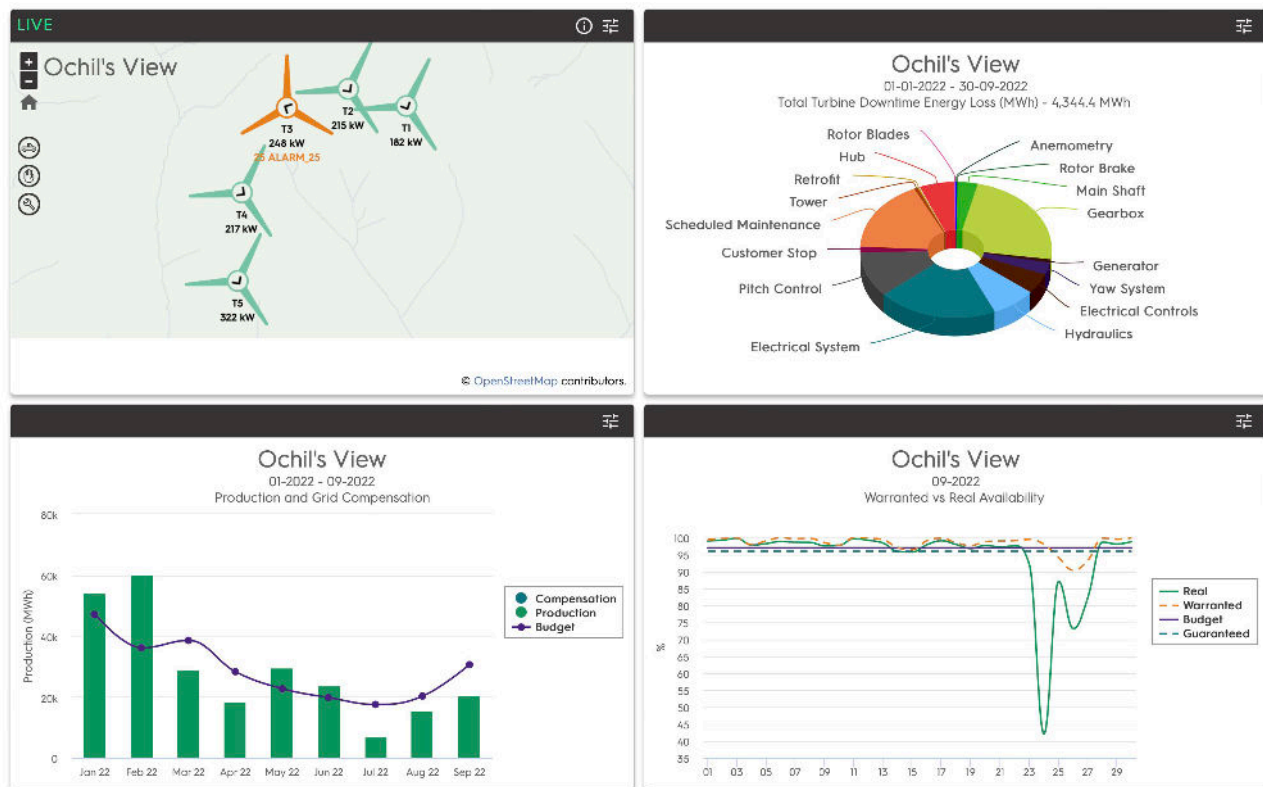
LIVE

+
-
Ochil's View

T3
248 kW
25 ALARM_25

T2
215 kW

T1
182 kW

T4
217 kW

T5
322 kW

© OpenStreetMap contributors.

Ochil's View
01-01-2022 - 30-09-2022
Total Turbine Downtime Energy Loss (MWh) - 4,344.4 MWh

Rotor Blades
Hub
Retrofit
Tower
Scheduled Maintenance
Customer Stop
Pitch Control
Electrical System
Anemometry
Rotor Brake
Main Shaft
Gearbox
Generator
Yaw System
Electrical Controls
Hydraulics

Ochil's View
01-2022 - 09-2022
Production and Grid Compensation

80k
60k
40k
20k
0
Production (MWh)
Jan 22
Feb 22
Mar 22
Apr 22
May 22
Jun 22
Jul 22
Aug 22
Sep 22

Compensation
Production
Budget

Ochil's View
09-2022
Warranted vs Real Availability

100
95
90
85
80
75
70
65
60
55
50
45
40
35
%
01
03
05
07
09
11
13
15
17
19
21
23
25
27
29

Real
Warranted
Budget
Guaranteed